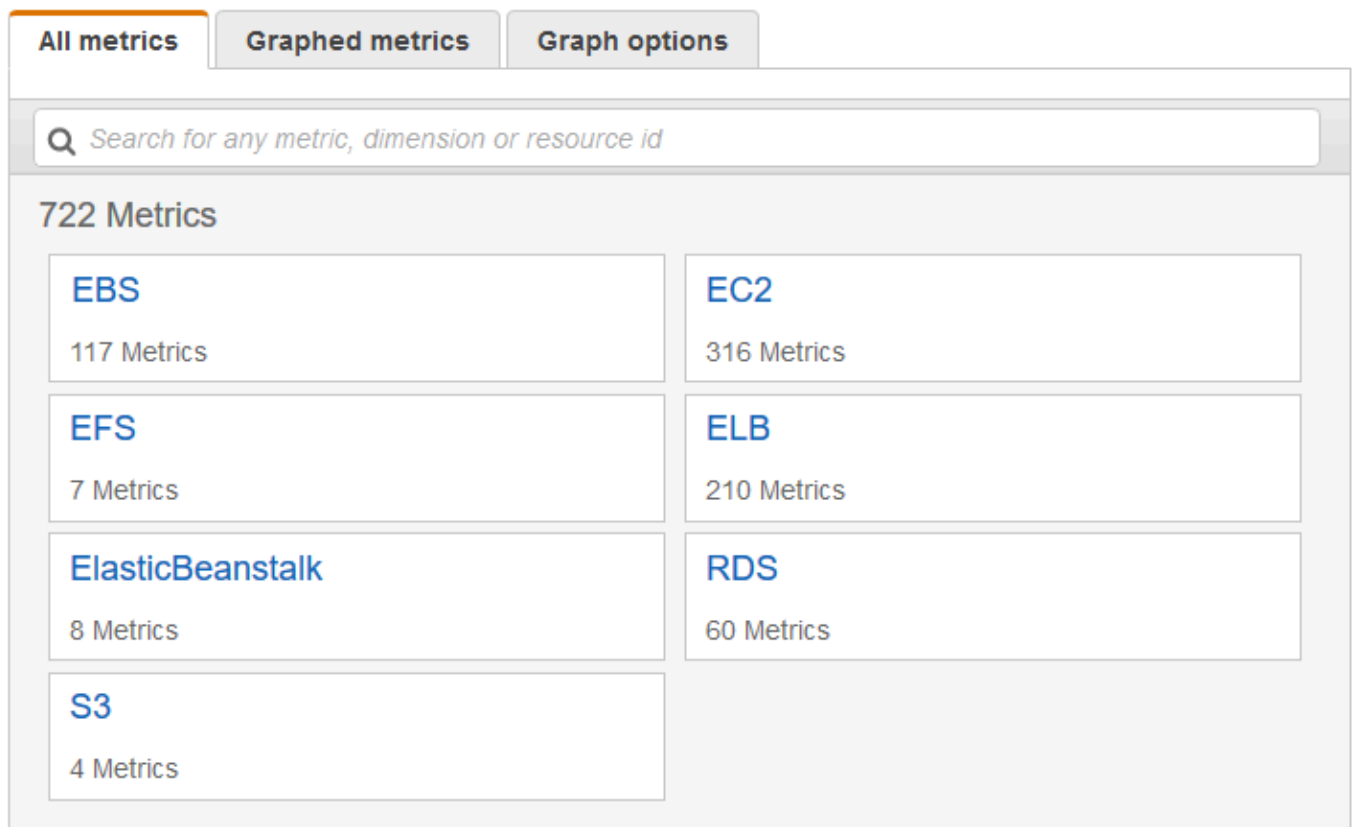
All metrics Graphed metrics Graph options

Search for any metric, dimension or resource id

722 Metrics

EBS
117 Metrics

EC2
316 Metrics

EFS
7 Metrics

ELB
210 Metrics

ElasticBeanstalk
8 Metrics

RDS
60 Metrics

S3
4 Metrics